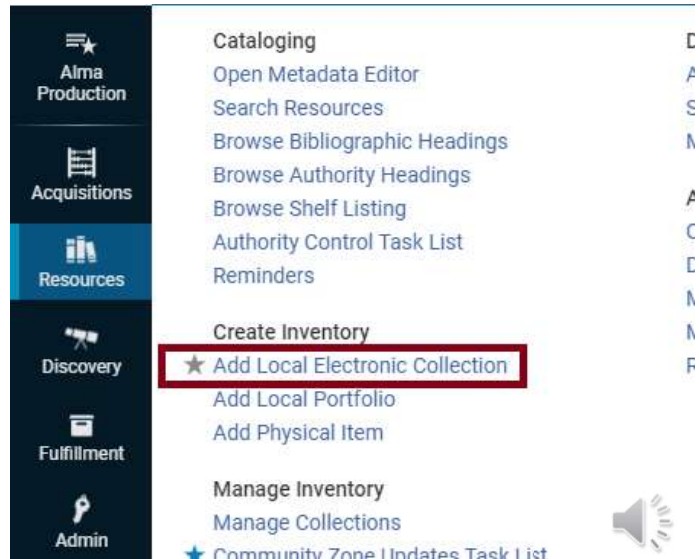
Alma Production

Acquisitions

Resources

Discovery

Fulfillment

Admin

Cataloging
Open Metadata Editor
Search Resources
Browse Bibliographic Headings
Browse Authority Headings
Browse Shelf Listing
Authority Control Task List
Reminders

Create Inventory
Add Local Electronic Collection
Add Local Portfolio
Add Physical Item

Manage Inventory
Manage Collections
Community Zone Updates Task List

D
A
S
M

A
C
D
M
M
R